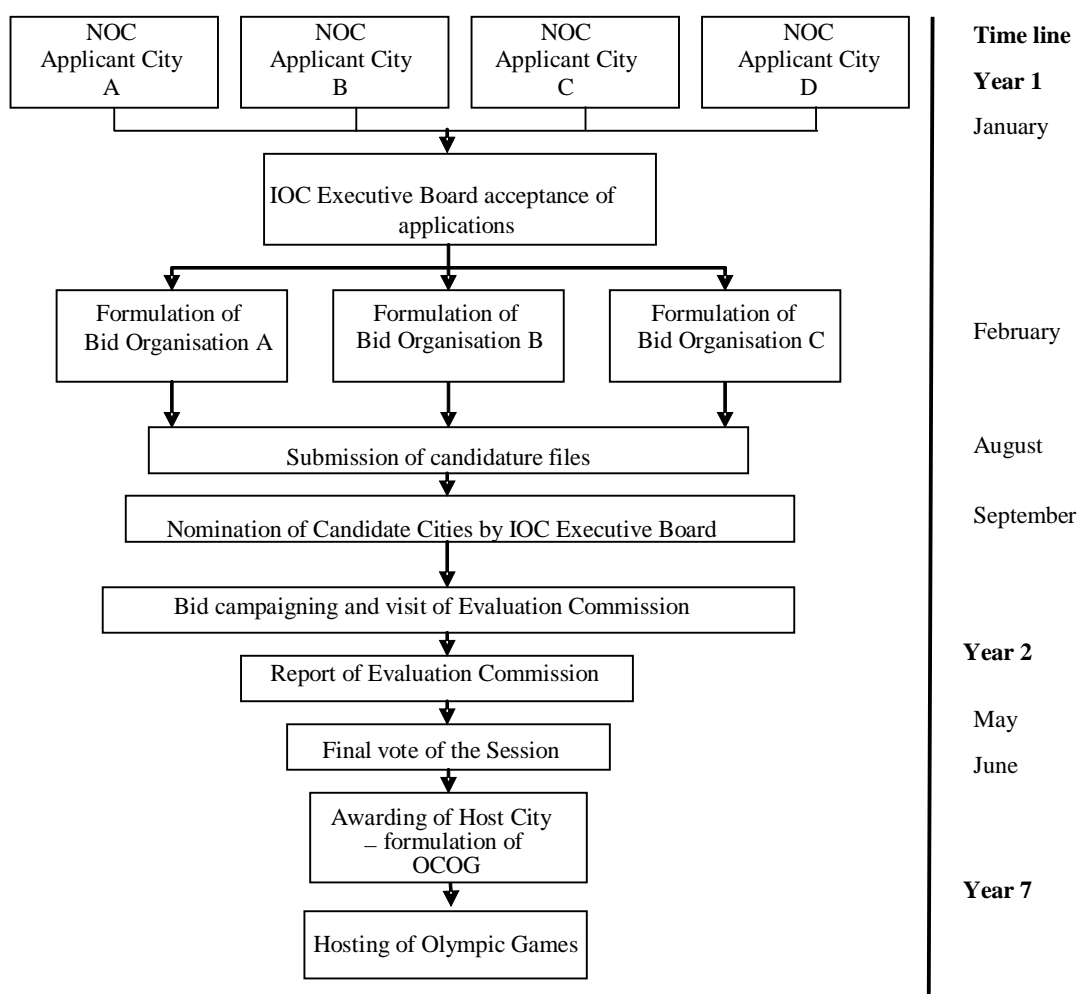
NOC Applicant City A

NOC Applicant City B

NOC Applicant City C

NOC Applicant City D

IOC Executive Board acceptance of applications

Formulation of Bid Organisation A

Formulation of Bid Organisation B

Formulation of Bid Organisation C

Submission of candidature files

Nomination of Candidate Cities by IOC Executive Board

Bid campaigning and visit of Evaluation Commission

Report of Evaluation Commission

Final vote of the Session

Awarding of Host City – formulation of OCOG

Hosting of Olympic Games

Time line

Year 1

January

February

August

September

Year 2

May

June

Year 7